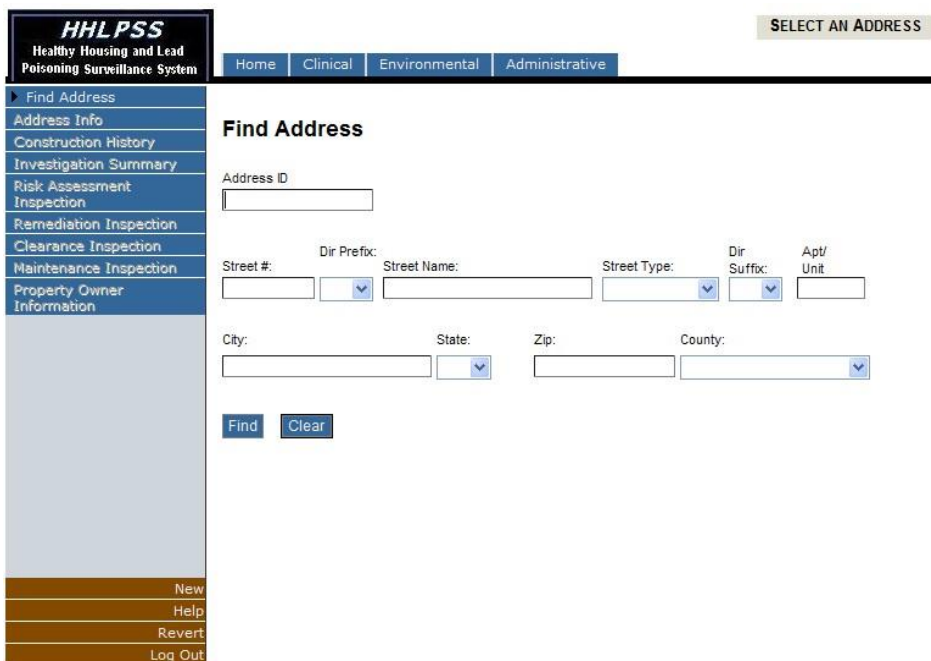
HHLPSS
Healthy Housing and Lead Poisoning Surveillance System

SELECT AN ADDRESS

Home | Clinical | Environmental | Administrative

Find Address
Address Info
Construction History
Investigation Summary
Risk Assessment Inspection
Remediation Inspection
Clearance Inspection
Maintenance Inspection
Property Owner Information

Find Address

Address ID

Street #: Dir Prefix: Street Name: Street Type: Dir Suffix: Apt/ Unit

City: State: Zip: County:

Find Clear

New
Help
Revert
Log Out